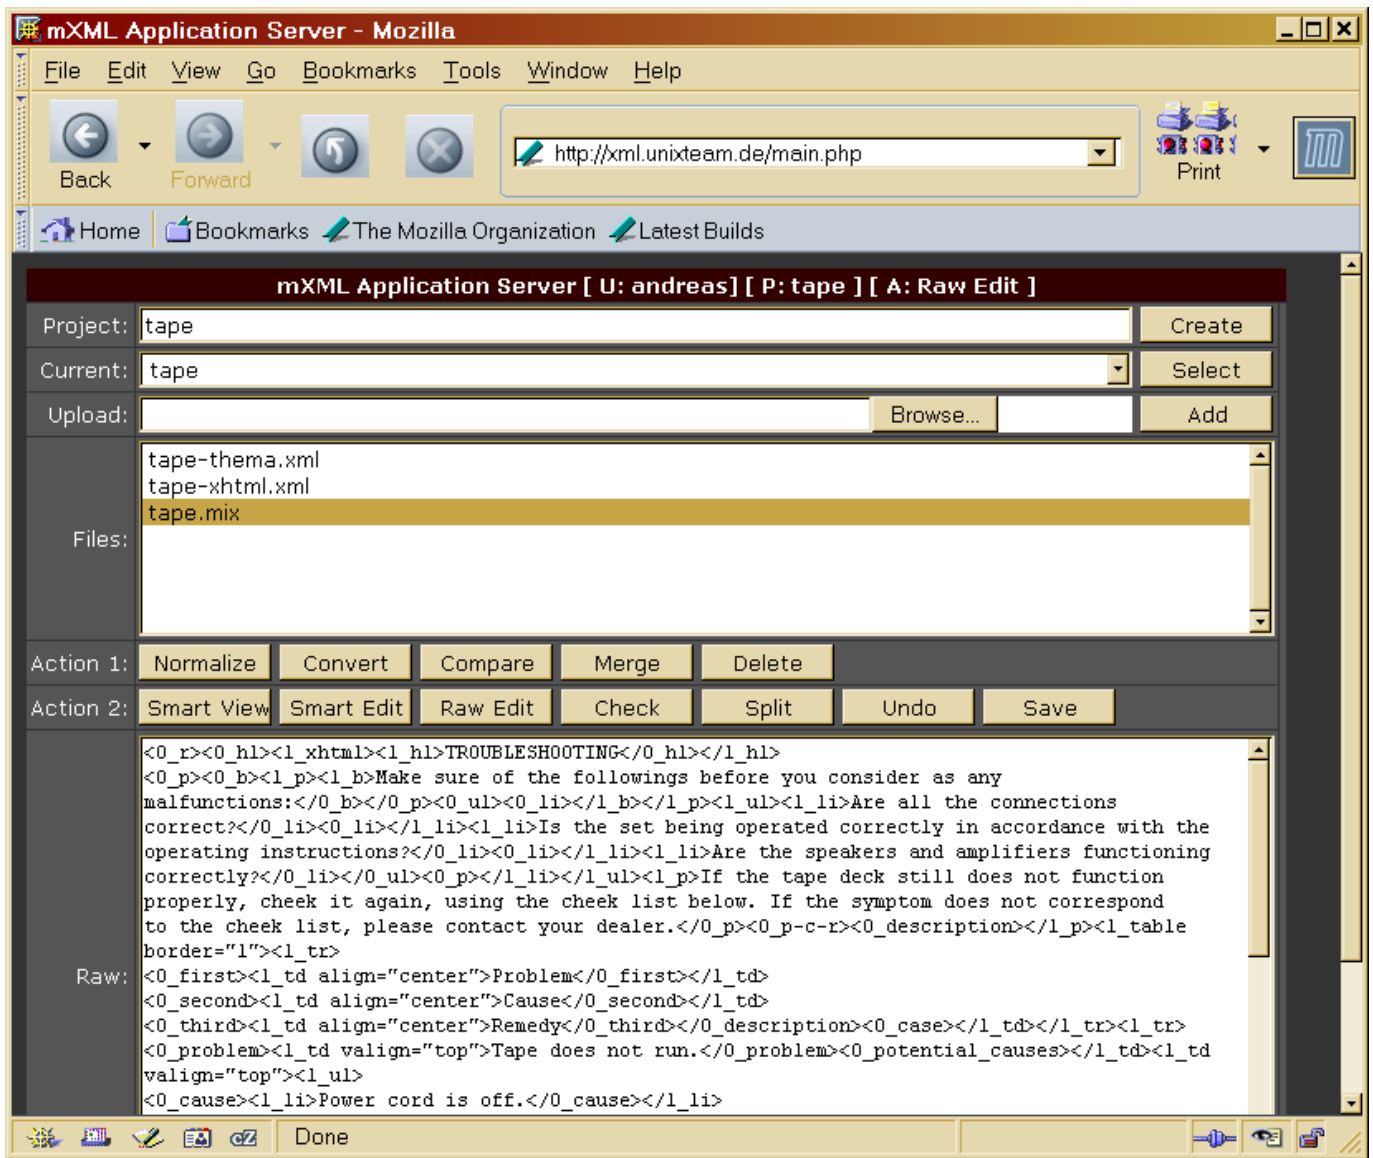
mXML Application Server - Mozilla

File Edit View Go Bookmarks Tools Window Help

Back Forward

http://xml.unixteam.de/main.php

Print

Home Bookmarks The Mozilla Organization Latest Builds

mXML Application Server [ U: andreas] [ P: tape ] [ A: Raw Edit ]

| Project: | tape | Create |
|---|---|---|
| Current: | tape | Select |
| Upload: | Browse... | Add |

Files: tape-thema.xml
tape-xhtml.xml
tape.mix

Action 1: Normalize Convert Compare Merge Delete

Action 2: Smart View Smart Edit Raw Edit Check Split Undo Save

Raw: <0_r><0_hl><l_xhtml><l_hl>TROUBLESHOOTING</0_hl></l_hl>
<0_p><0_b><l_p><l_b>Make sure of the followings before you consider as any malfunctions:</0_b></0_p><0_ul><0_li></l_b></l_p><l_ul><l_li>Are all the connections correct?</0_li><0_li></l_li><l_li>Is the set being operated correctly in accordance with the operating instructions?</0_li><0_li></l_li><l_li>Are the speakers and amplifiers functioning correctly?</0_li></0_ul><0_p></l_li></l_ul><l_p>If the tape deck still does not function properly, cheek it again, using the cheek list below. If the symptom does not correspond to the cheek list, please contact your dealer.</0_p><0_p-c-r><0_description></l_p><l_table border="1"><l_tr>
<0_first><l_td align="center">Problem</0_first></l_td>
<0_second><l_td align="center">Cause</0_second></l_td>
<0_third><l_td align="center">Remedy</0_third></0_description><0_case></l_td></l_tr><l_tr>
<0_problem><l_td valign="top">Tape does not run.</0_problem><0_potential_causes></l_td><l_td valign="top"><l_ul>
<0_cause><l_li>Power cord is off.</0_cause></l_li>

Done